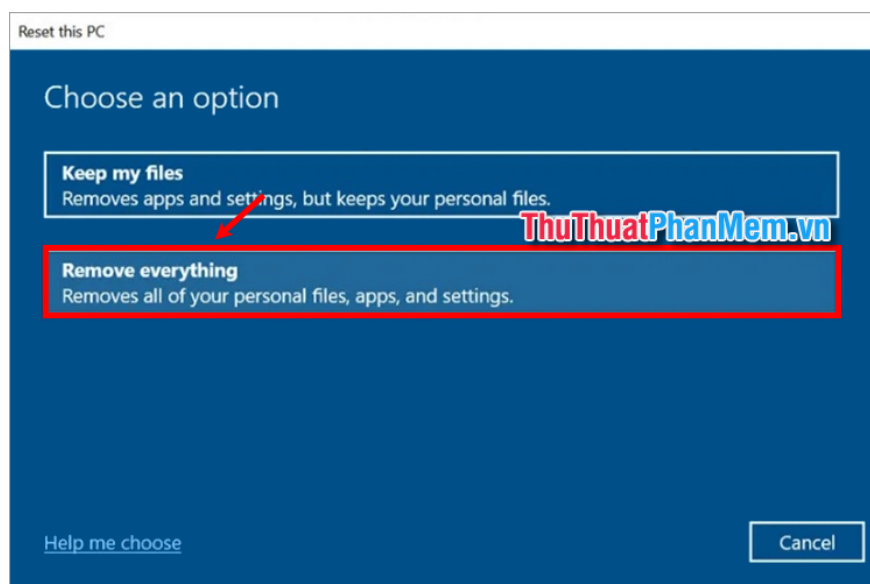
Reset this PC

Choose an option

Keep my files
Removes apps and settings, but keeps your personal files.

ThuThuatPhanMem.vn

Remove everything
Removes all of your personal files, apps, and settings.

Help me choose

Cancel